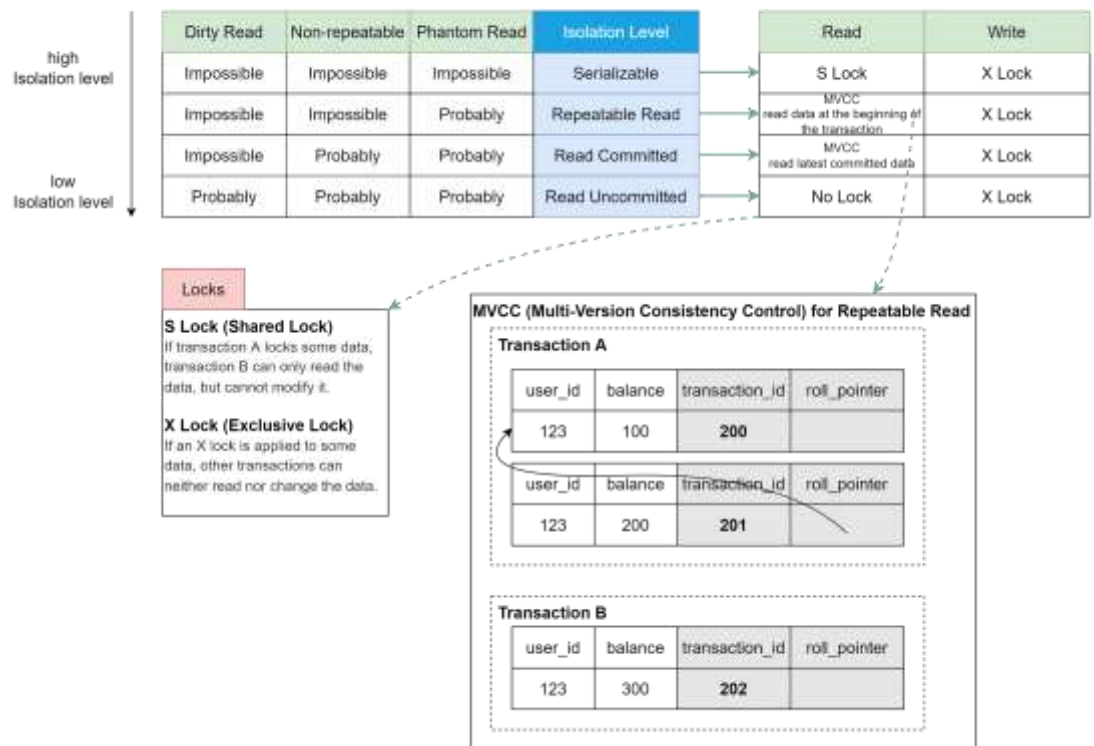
high
Isolation level

low
Isolation level

| Dirty Read | Non-repeatable | Phantom Read | Isolation Level |
|---|---|---|---|
| Impossible | Impossible | Impossible | Serializable |
| Impossible | Impossible | Probably | Repeatable Read |
| Impossible | Probably | Probably | Read Committed |
| Probably | Probably | Probably | Read Uncommitted |

| Read | Write |
|---|---|
| S Lock | X Lock |
| MVCC read data at the beginning of the transaction | X Lock |
| MVCC read latest committed data | X Lock |
| No Lock | X Lock |

Locks

S Lock (Shared Lock)
If transaction A locks some data, transaction B can only read the data, but cannot modify it.

X Lock (Exclusive Lock)
If an X lock is applied to some data, other transactions can neither read nor change the data.

MVCC (Multi-Version Consistency Control) for Repeatable Read

Transaction A

| user_id | balance | transaction_id | roll_pointer |
|---|---|---|---|
| 123 | 100 | 200 | |

| user_id | balance | transaction_id | roll_pointer |
|---|---|---|---|
| 123 | 200 | 201 | |

Transaction B

| user_id | balance | transaction_id | roll_pointer |
|---|---|---|---|
| 123 | 300 | 202 | |